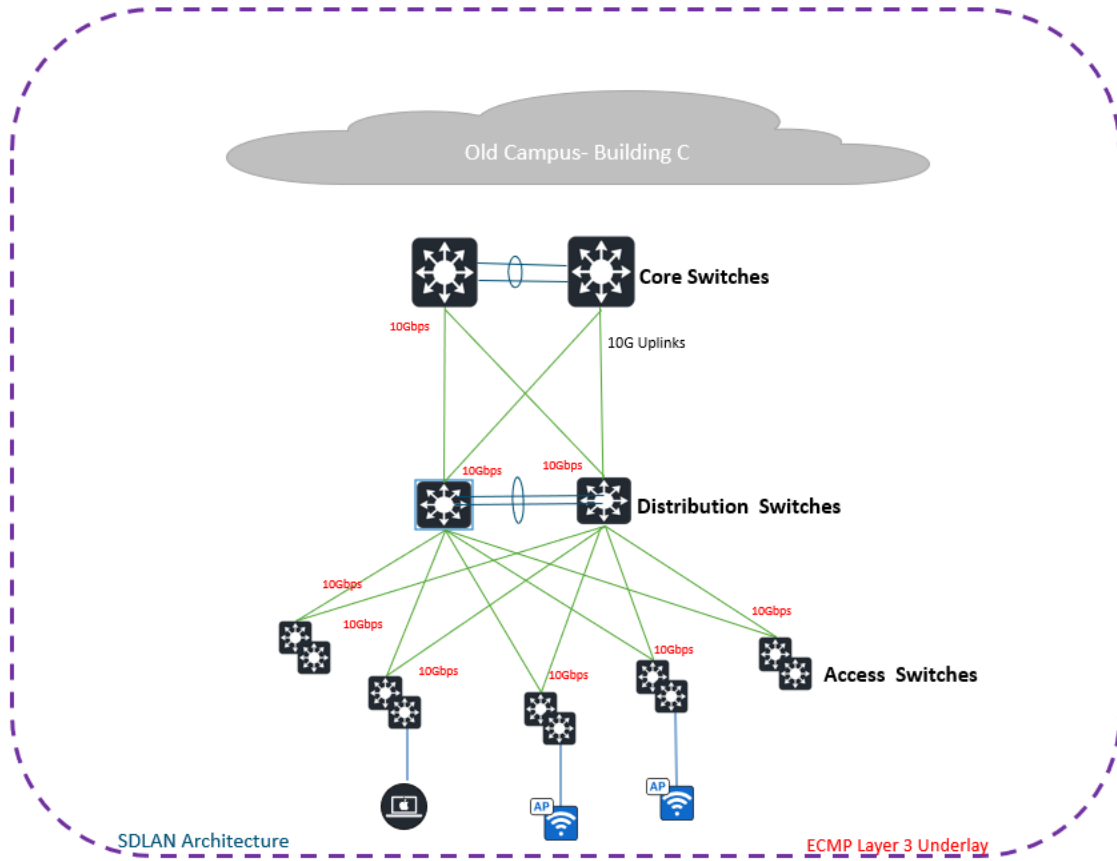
Old Campus- Building C

Core Switches

10Gbps

10G Uplinks

10Gbps

10Gbps

Distribution Switches

10Gbps

10Gbps

10Gbps

10Gbps

10Gbps

10Gbps

10Gbps

Access Switches

AP

AP

SDLAN Architecture

ECMP Layer 3 Underlay